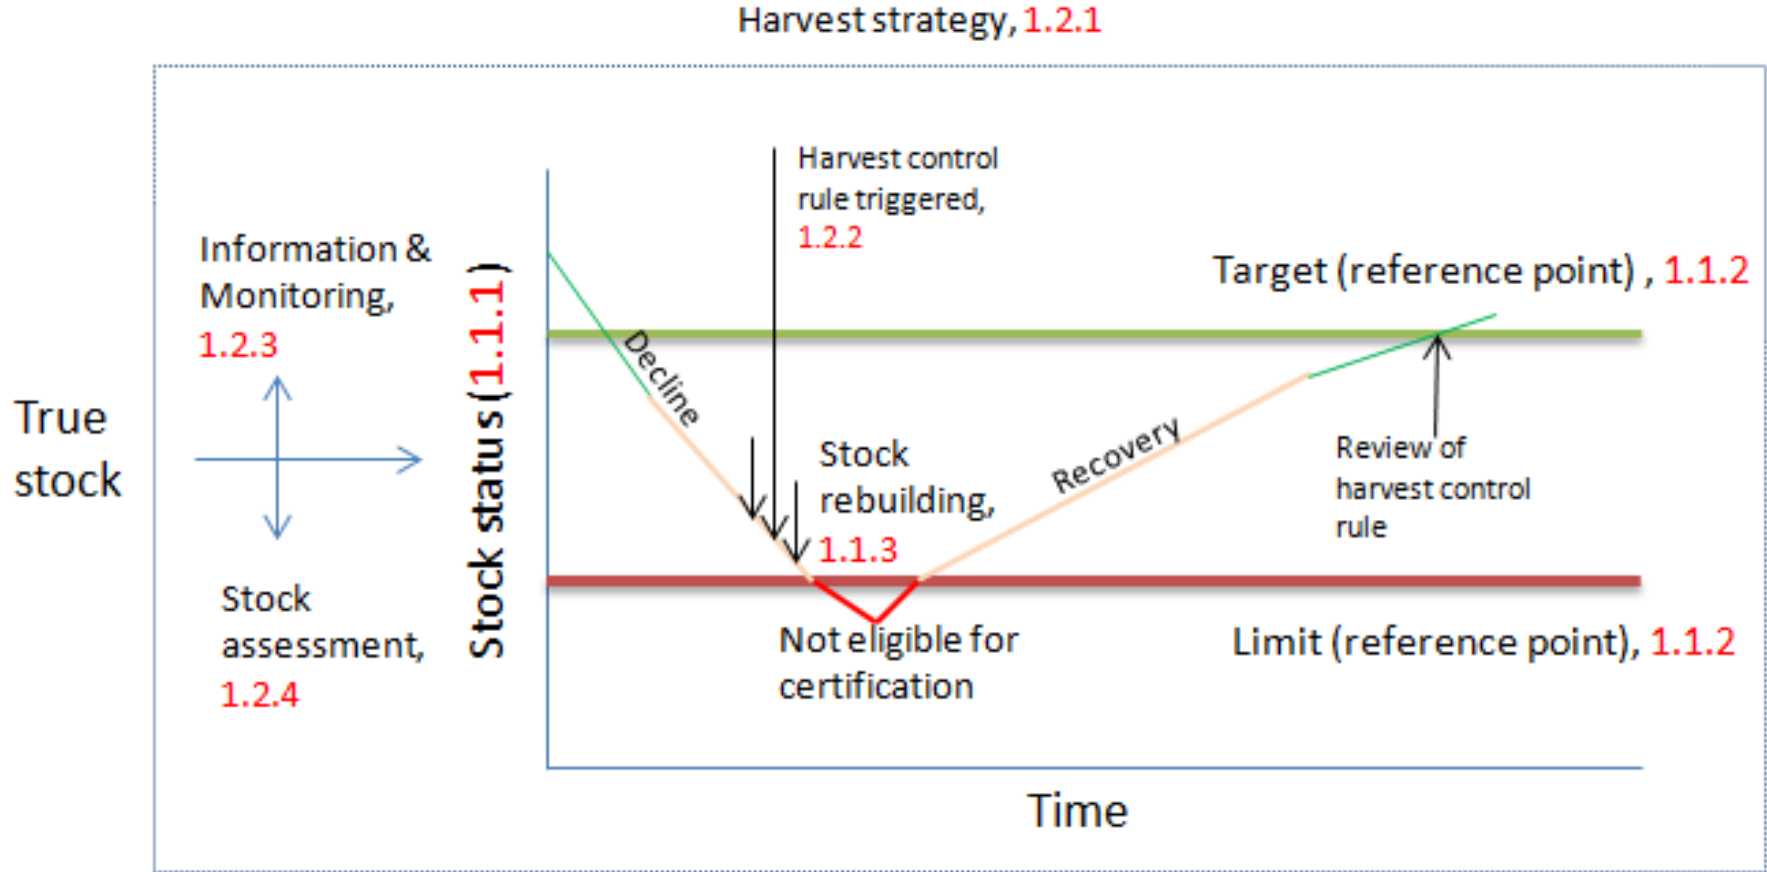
Harvest strategy, 1.2.1

True stock

Information & Monitoring, 1.2.3

Stock assessment, 1.2.4

Stock status (1.1.1)

Harvest control rule triggered, 1.2.2

Target (reference point) , 1.1.2

Decline

Stock rebuilding, 1.1.3

Recovery

Review of harvest control rule

Not eligible for certification

Limit (reference point), 1.1.2

Time